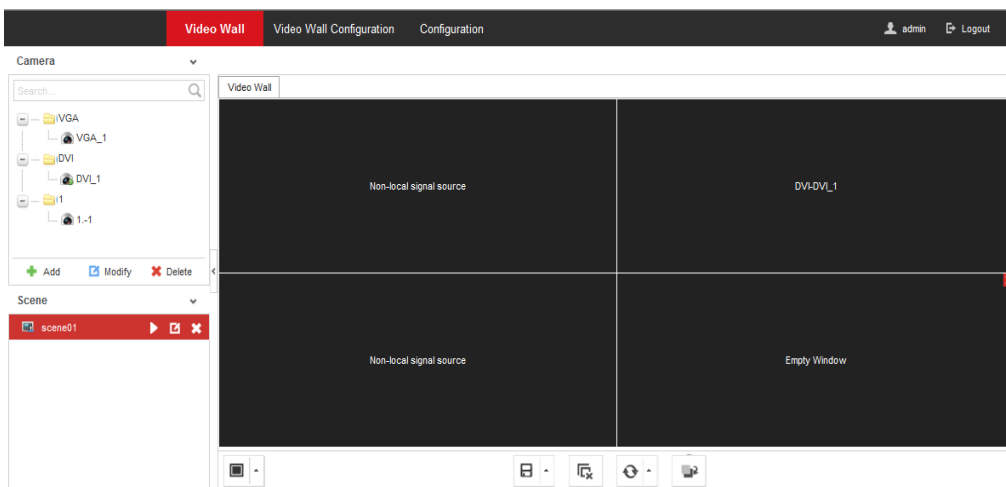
Video Wall Video Wall Configuration Configuration admin Logout

Camera

Search...

iVGA
VGA_1
iDVI
DVI_1
i1
1.-1

Add Modify Delete

Scene

scene01

Video Wall

Non-local signal source

DVI-DVI_1

Non-local signal source

Empty Window